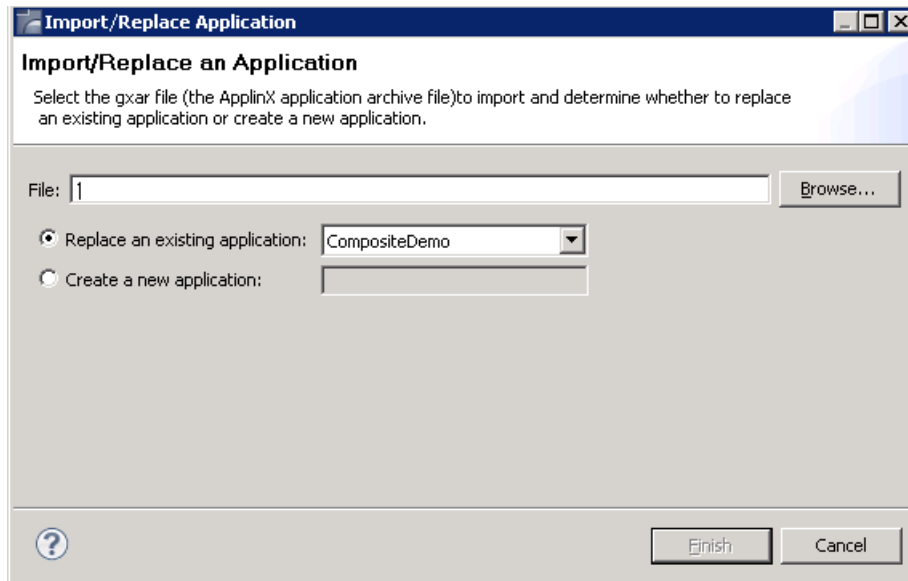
Import/Replace Application

Import/Replace an Application

Select the gxar file (the ApplinX application archive file)to import and determine whether to replace an existing application or create a new application.

File: 1

Browse...

Replace an existing application: CompositeDemo

Create a new application:

?

Finish

Cancel